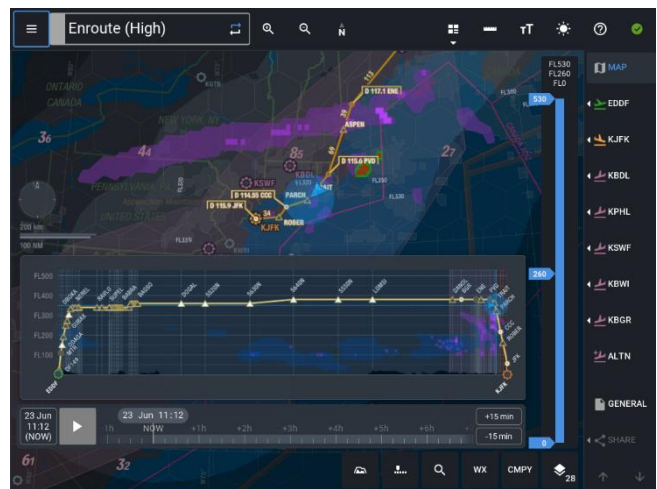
Enroute (High)

N

TT

FL530
FL260
FL0

530

260

0

MAP
EDDF
KJFK
KBDL
KPHL
KSWF
KBWI
KBGR
ALTN
GENERAL
SHARE

ONTARIO
CANADA
36
44
85
27
NEW YORK
PENNSYLVANIA
UNITED STATES
D 117.1 ENE
ASPEN
KBDL
D 115.6 PVD
KSWF
D 114.00 CCC
PARCH
D 115.9 JFK
ROBER
KJFK
200 km
100 NM
FL350
FL339
FL250

FL500
FL400
FL300
FL200
FL100
EDDF
SOGAL
DOGAL
ENE
PVD
PARCH
CCC
ROBER
KJFK

23 Jun
11:12
(NOW)

23 Jun 11:12
1h
NOW
+1h
+2h
+3h
+4h
+5h
+6h

+15 min
-15 min

61
32
WX
CMPY
28